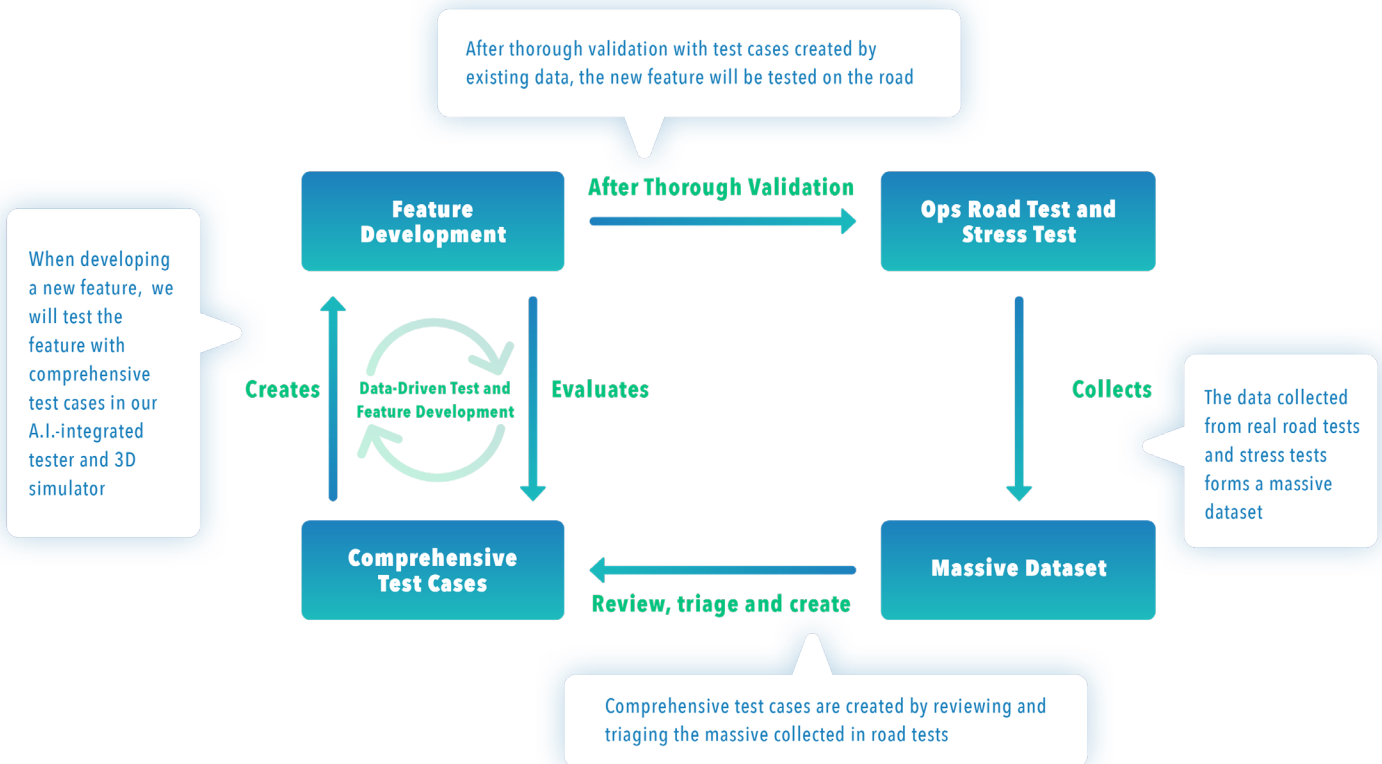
After thorough validation with test cases created by existing data, the new feature will be tested on the road

When developing a new feature, we will test the feature with comprehensive test cases in our A.I.-integrated tester and 3D simulator

Feature Development

After Thorough Validation

Ops Road Test and Stress Test

Creates

Data-Driven Test and Feature Development

Evaluates

Collects

The data collected from real road tests and stress tests forms a massive dataset

Comprehensive Test Cases

Review, triage and create

Massive Dataset

Comprehensive test cases are created by reviewing and triaging the massive collected in road tests